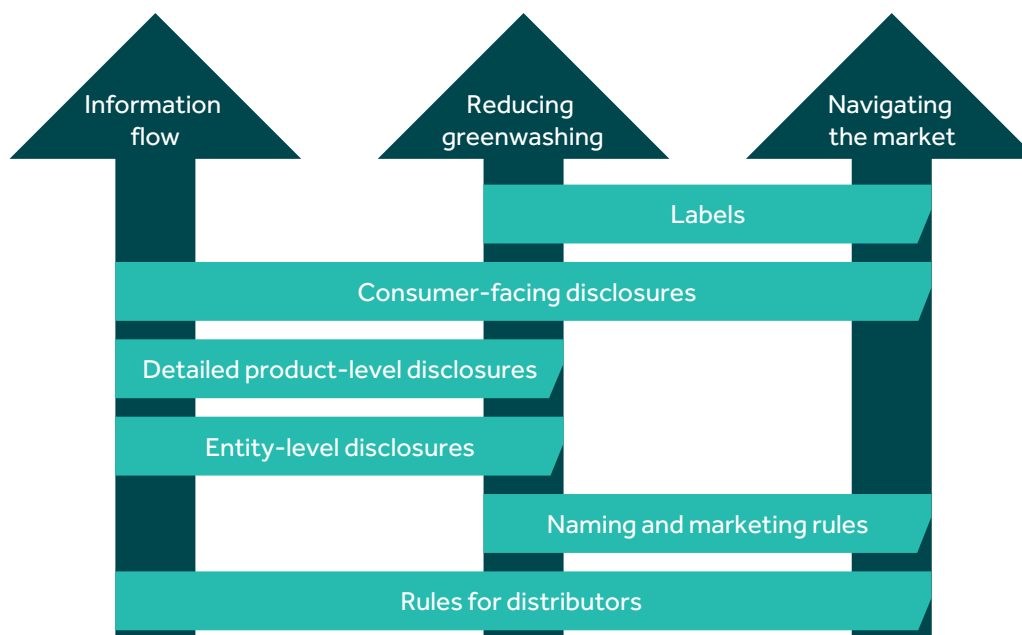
Information flow

Reducing greenwashing

Navigating the market

Labels

Consumer-facing disclosures

Detailed product-level disclosures

Entity-level disclosures

Naming and marketing rules

Rules for distributors